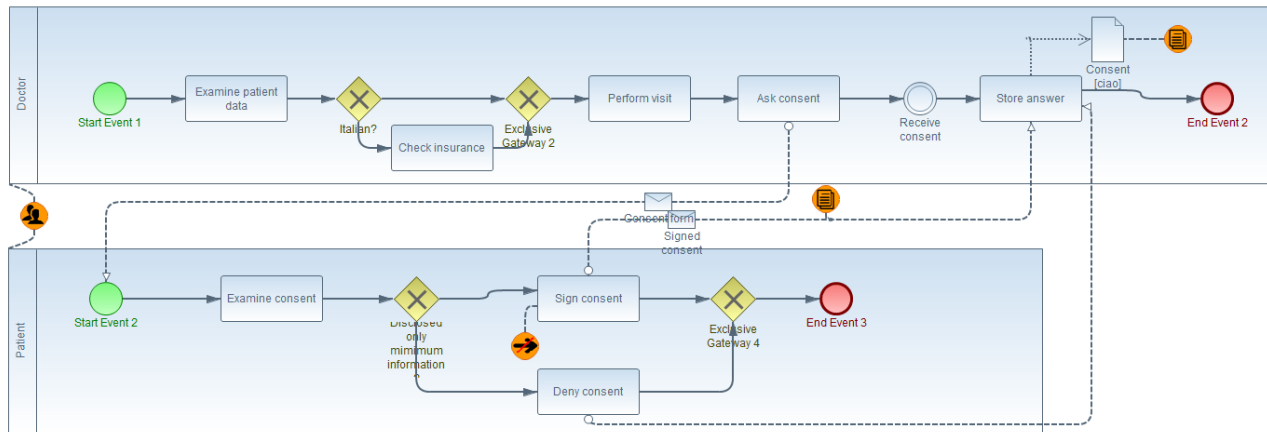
Doctor

Start Event 1

Examine patient data

Italian?

Check insurance

Exclusive Gateway 2

Perform visit

Ask consent

Receive consent

Store answer

Consent [ciao]

End Event 2

Consent form

Signed consent

Patient

Start Event 2

Examine consent

Disclosed only mimimum information

Sign consent

Deny consent

Exclusive Gateway 4

End Event 3